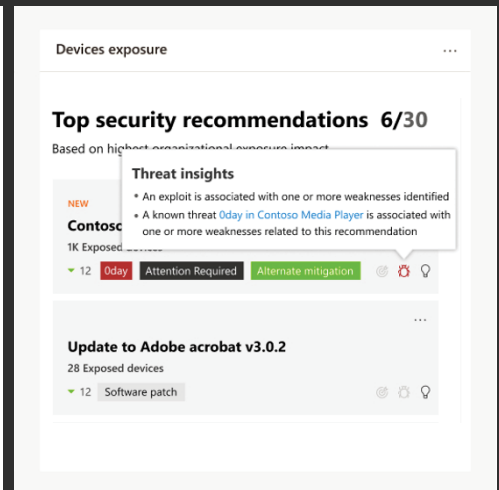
Devices exposure

...

Top security recommendations 6/30

Based on highest organizational exposure impact

NEW

Contoso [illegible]

1K Exposed devices

▾ 12 0day Attention Required Alternate mitigation

Threat insights

• An exploit is associated with one or more weaknesses identified

• A known threat 0day in Contoso Media Player is associated with one or more weaknesses related to this recommendation

...

Update to Adobe acrobat v3.0.2

28 Exposed devices

▾ 12 Software patch